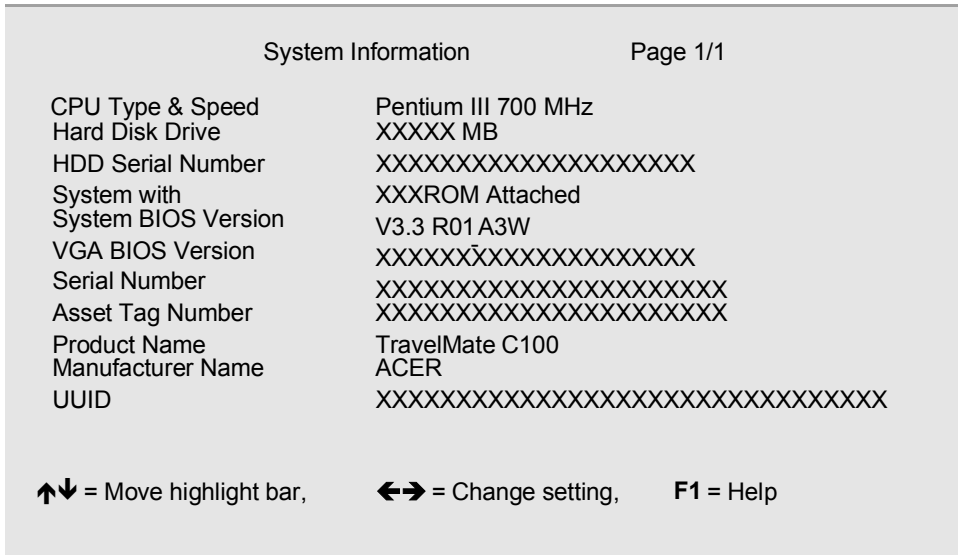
System Information Page 1/1

| | |
|---|---|
| CPU Type & Speed | Pentium III 700 MHz |
| Hard Disk Drive | XXXXX MB |
| HDD Serial Number | XXXXXXXXXXXXXXXXXXXX |
| System with | XXXROM Attached |
| System BIOS Version | V3.3 R01 A3W |
| VGA BIOS Version | XXXXXXXXXXXXXXXXXXXX |
| Serial Number | XXXXXXXXXXXXXXXXXXXXXX |
| Asset Tag Number | XXXXXXXXXXXXXXXXXXXXXX |
| Product Name | TravelMate C100 |
| Manufacturer Name | ACER |
| UUID | XXXXXXXXXXXXXXXXXXXXXXXXXXXXXXXX |

↑↓ = Move highlight bar, ←→ = Change setting, F1 = Help